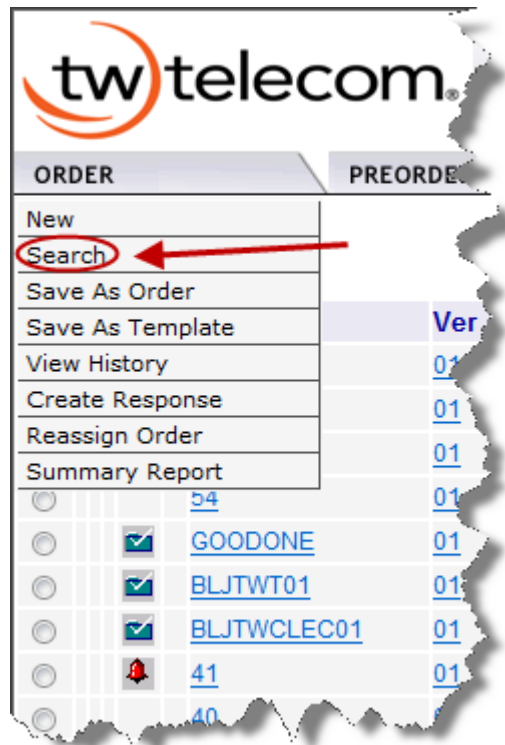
tw telecom

ORDER

PREORD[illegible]

New

Search

Save As Order

Save As Template

View History

Create Response

Reassign Order

Summary Report

Ver

01

01

01

54 01

GOODONE 01

BLJTWT01 01

BLJTWCLEC01 01

41 01

40